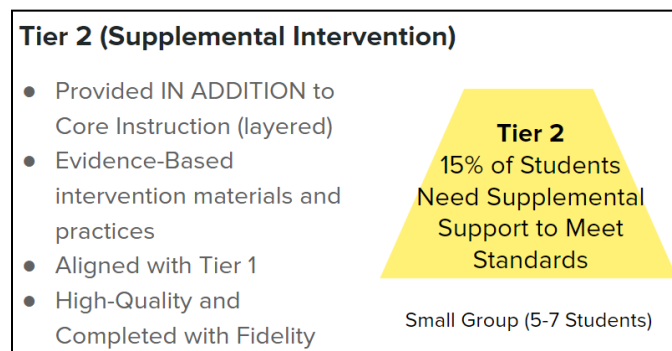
Tier 2 (Supplemental Intervention)

- Provided IN ADDITION to Core Instruction (layered)
- Evidence-Based intervention materials and practices
- Aligned with Tier 1
- High-Quality and Completed with Fidelity

Tier 2
15% of Students Need Supplemental Support to Meet Standards

Small Group (5-7 Students)